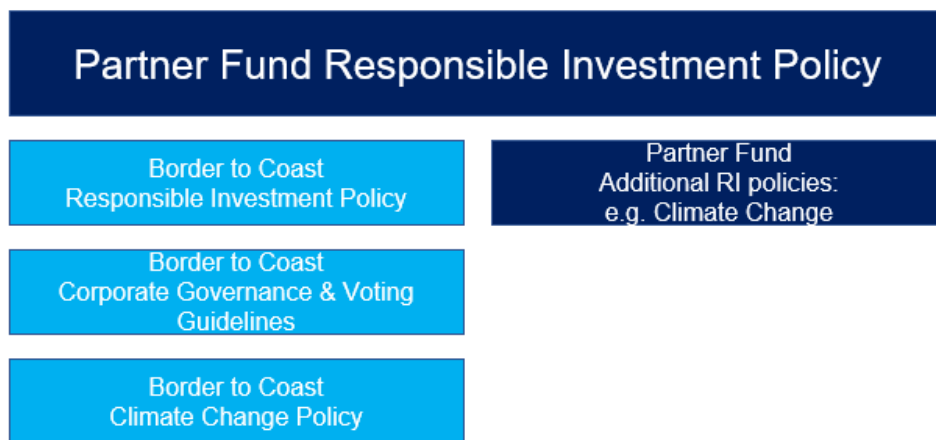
Partner Fund Responsible Investment Policy

Border to Coast
Responsible Investment Policy

Border to Coast
Corporate Governance & Voting Guidelines

Border to Coast
Climate Change Policy

Partner Fund
Additional RI policies:
e.g. Climate Change